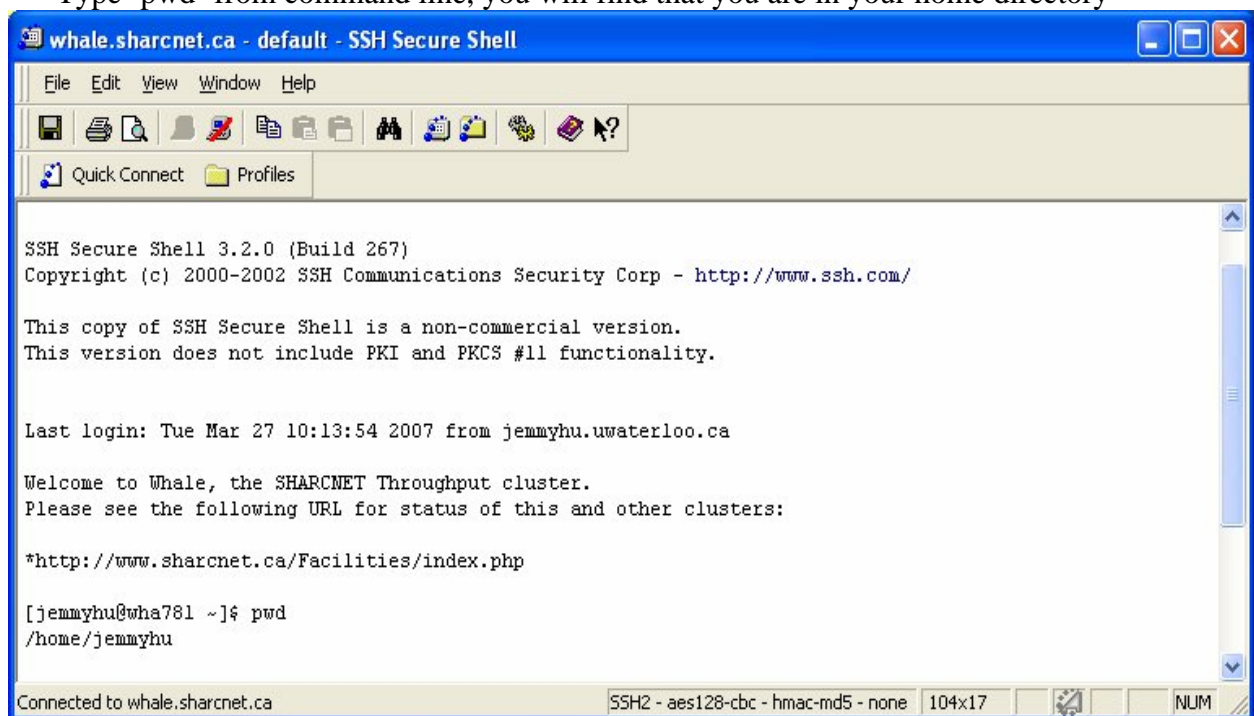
Type "pwd" from command line, you will find that you are in your home directory

whale.sharcnet.ca - default - SSH Secure Shell

File Edit View Window Help

Quick Connect Profiles

SSH Secure Shell 3.2.0 (Build 267)
Copyright (c) 2000-2002 SSH Communications Security Corp - http://www.ssh.com/

This copy of SSH Secure Shell is a non-commercial version.
This version does not include PKI and PKCS #11 functionality.

Last login: Tue Mar 27 10:13:54 2007 from jemmyhu.uwaterloo.ca

Welcome to Whale, the SHARCNET Throughput cluster.
Please see the following URL for status of this and other clusters:

*http://www.sharcnet.ca/Facilities/index.php

[jemmyhu@wha781 ~]$ pwd
/home/jemmyhu

Connected to whale.sharcnet.ca | SSH2 - aes128-cbc - hmac-md5 - none | 104x17 | NUM